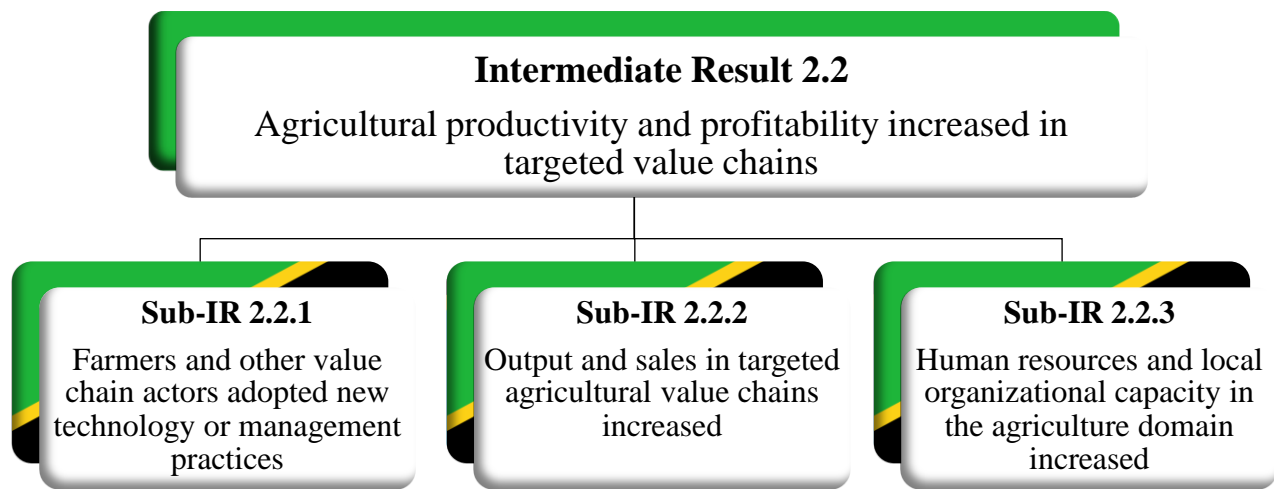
**Intermediate Result 2.2**
Agricultural productivity and profitability increased in targeted value chains

**Sub-IR 2.2.1**
Farmers and other value chain actors adopted new technology or management practices

**Sub-IR 2.2.2**
Output and sales in targeted agricultural value chains increased

**Sub-IR 2.2.3**
Human resources and local organizational capacity in the agriculture domain increased